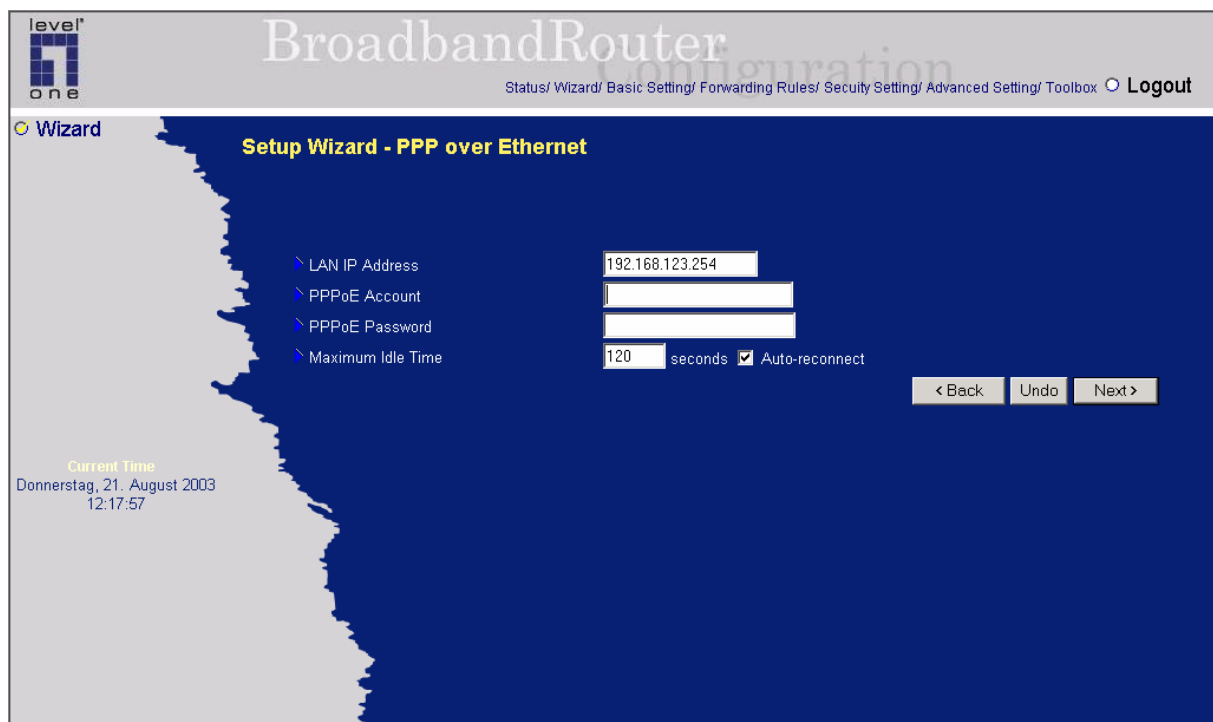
level one

BroadbandRouter Configuration

Status/ Wizard/ Basic Setting/ Forwarding Rules/ Secuity Setting/ Advanced Setting/ Toolbox Logout

Wizard

Setup Wizard - PPP over Ethernet

LAN IP Address 192.168.123.254
PPPoE Account
PPPoE Password
Maximum Idle Time 120 seconds Auto-reconnect

< Back Undo Next >

Current Time
Donnerstag, 21. August 2003
12:17:57